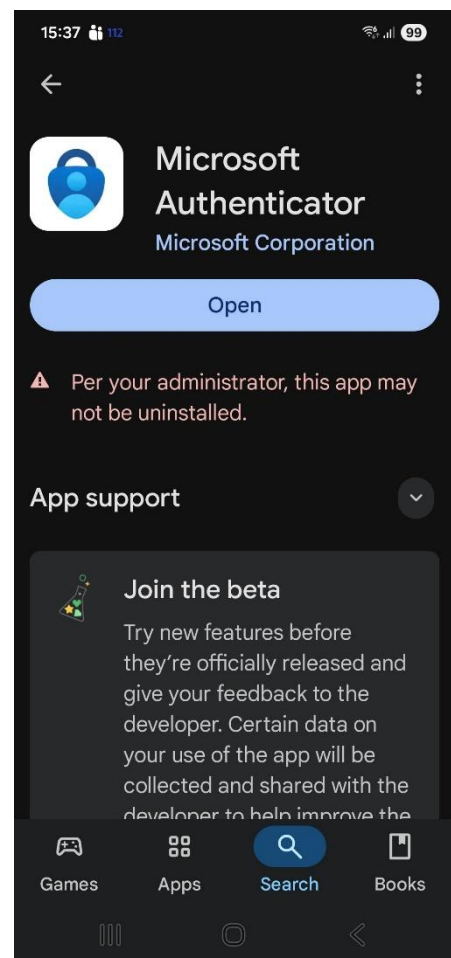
15:37 112

99

Microsoft Authenticator
Microsoft Corporation

Open

Per your administrator, this app may not be uninstalled.

App support

Join the beta

Try new features before they're officially released and give your feedback to the developer. Certain data on your use of the app will be collected and shared with the developer to help improve the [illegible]

Games
Apps
Search
Books